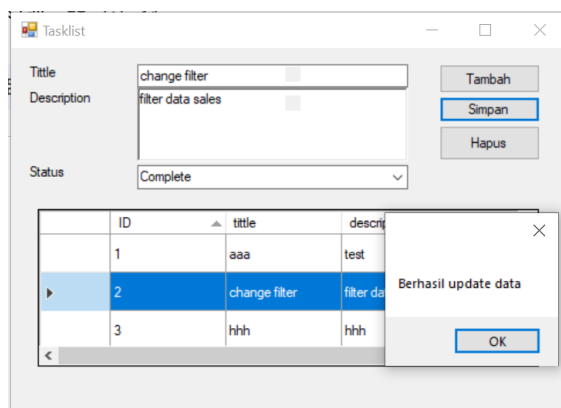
Tasklist

Tittle change filter

Description filter data sales

Status Complete

Tambah

Simpan

Hapus

| | ID | tittle | descrip |
|---|---|---|---|
| | 1 | aaa | test |
| | 2 | change filter | filter da |
| | 3 | hhh | hhh |

Berhasil update data

OK